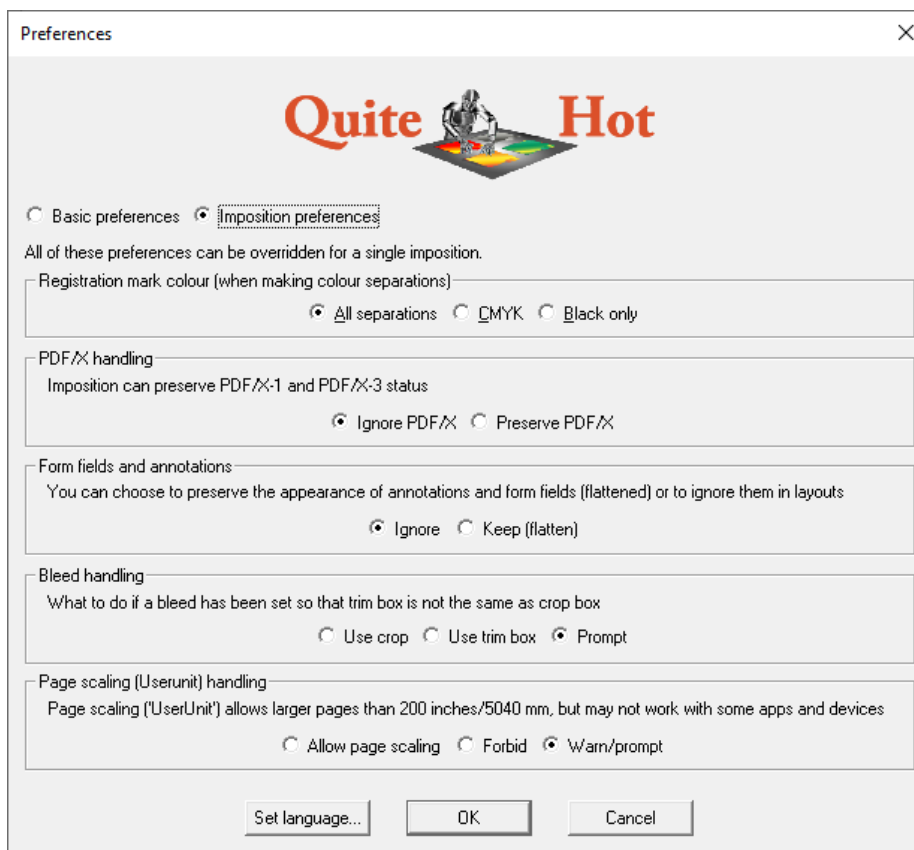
Preferences

Quite Hot

Basic preferences
Imposition preferences

All of these preferences can be overridden for a single imposition.

Registration mark colour (when making colour separations)

All separations
CMYK
Black only

PDF/X handling

Imposition can preserve PDF/X-1 and PDF/X-3 status

Ignore PDF/X
Preserve PDF/X

Form fields and annotations

You can choose to preserve the appearance of annotations and form fields (flattened) or to ignore them in layouts

Ignore
Keep (flatten)

Bleed handling

What to do if a bleed has been set so that trim box is not the same as crop box

Use crop
Use trim box
Prompt

Page scaling (Userunit) handling

Page scaling ('UserUnit') allows larger pages than 200 inches/5040 mm, but may not work with some apps and devices

Allow page scaling
Forbid
Warn/prompt

Set language...
OK
Cancel